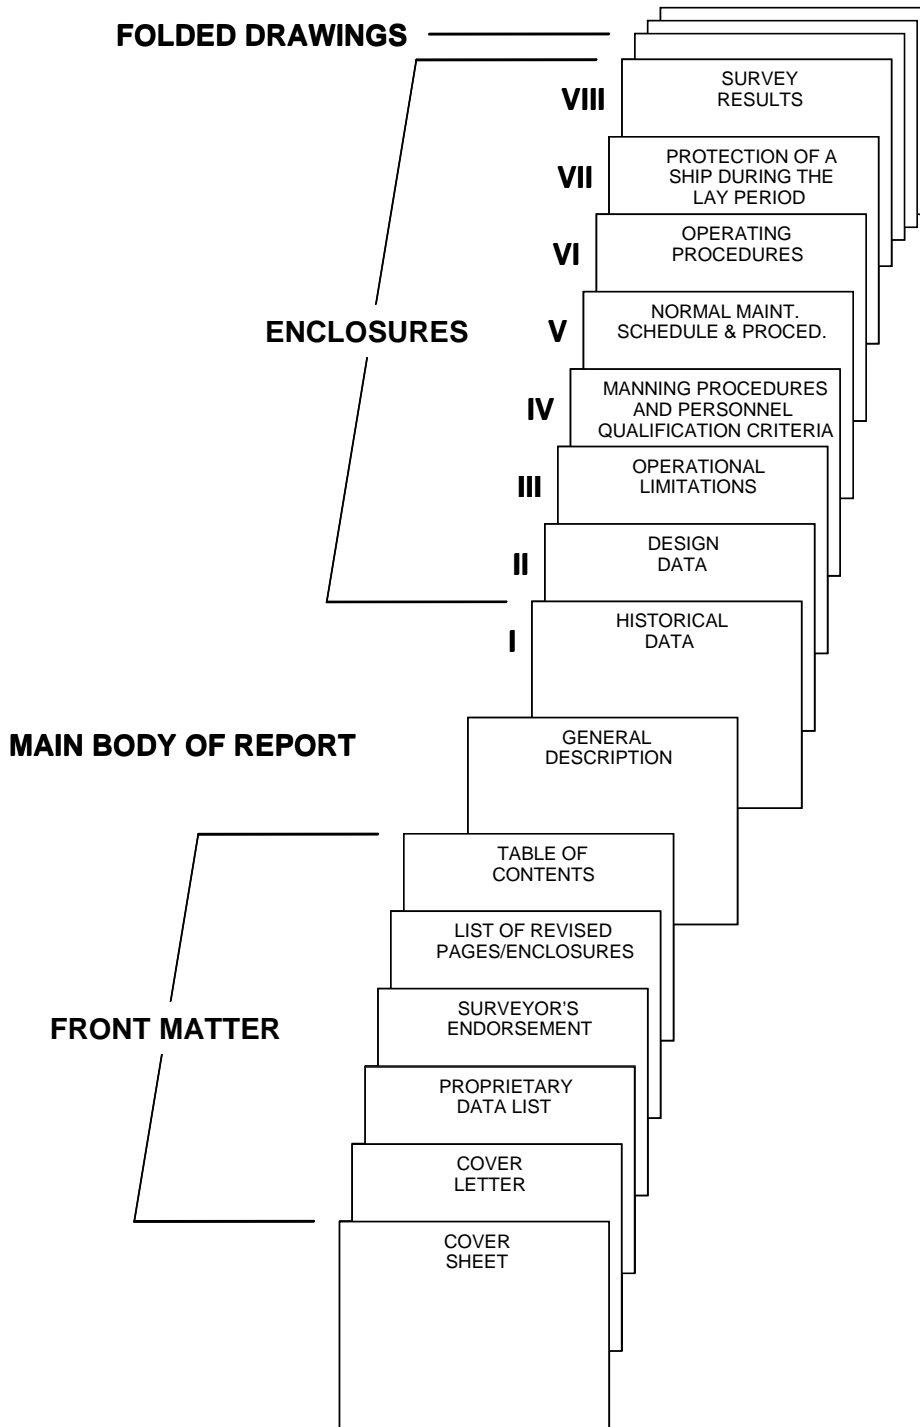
FOLDED DRAWINGS

VIII SURVEY RESULTS

VII PROTECTION OF A SHIP DURING THE LAY PERIOD

VI OPERATING PROCEDURES

ENCLOSURES

V NORMAL MAINT. SCHEDULE & PROCED.

IV MANNING PROCEDURES AND PERSONNEL QUALIFICATION CRITERIA

III OPERATIONAL LIMITATIONS

II DESIGN DATA

I HISTORICAL DATA

MAIN BODY OF REPORT

GENERAL DESCRIPTION

TABLE OF CONTENTS

LIST OF REVISED PAGES/ENCLOSURES

FRONT MATTER

SURVEYOR'S ENDORSEMENT

PROPRIETARY DATA LIST

COVER LETTER

COVER SHEET